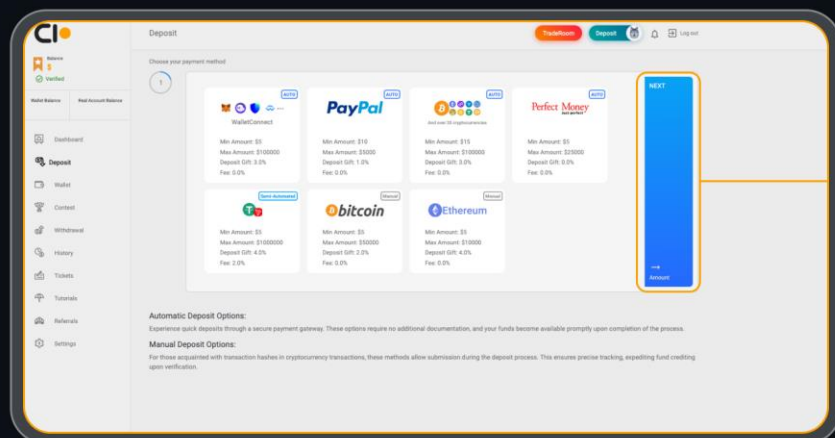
Cl

Balance
$
Verified

Wallet Balance
Real Account Balance

Dashboard
Deposit
Wallet
Contest
Withdrawal
History
Tickets
Tutorials
Referrals
Settings

Deposit

TradeRoom
Deposit
Log out

Choose your payment method

1

AUTO
WalletConnect
Min Amount: $5
Max Amount: $100000
Deposit Gift: 3.0%
Fee: 5.0%

PayPal
Min Amount: $10
Max Amount: $5000
Deposit Gift: 1.0%
Fee: 0.0%

AUTO
And over 50 cryptocurrencies
Min Amount: $15
Max Amount: $100000
Deposit Gift: 5.0%
Fee: 0.0%

AUTO
Perfect Money
Min Amount: $5
Max Amount: $25000
Deposit Gift: 0.0%
Fee: 0.0%

Semi Automated
Min Amount: $5
Max Amount: $1000000
Deposit Gift: 4.0%
Fee: 2.0%

Manual
bitcoin
Min Amount: $5
Max Amount: $50000
Deposit Gift: 2.0%
Fee: 0.0%

Manual
Ethereum
Min Amount: $5
Max Amount: $10000
Deposit Gift: 4.0%
Fee: 0.0%

NEXT
→
Amount

Automatic Deposit Options:
Experience quick deposits through a secure payment gateway. These options require no additional documentation, and your funds become available promptly upon completion of the process.

Manual Deposit Options:
For those acquainted with transaction hashes in cryptocurrency transactions, these methods allow submission during the deposit process. This ensures precise tracking, expediting fund crediting upon verification.